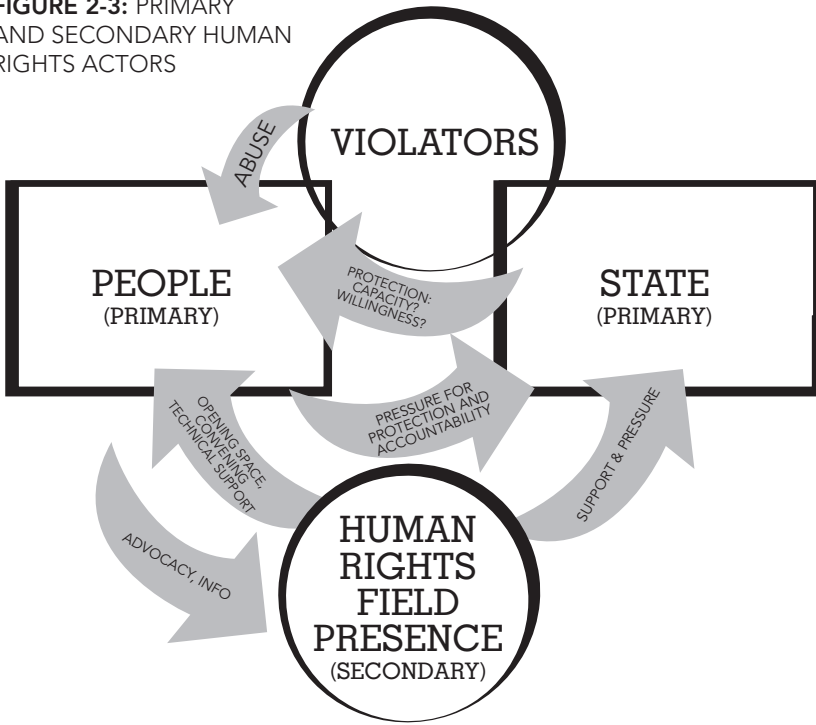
FIGURE 2-3: PRIMARY AND SECONDARY HUMAN RIGHTS ACTORS

VIOLATORS

ABUSE

PEOPLE
(PRIMARY)

STATE
(PRIMARY)

PROTECTION: CAPACITY? WILLINGNESS?

PRESSURE FOR PROTECTION AND ACCOUNTABILITY

OPENING SPACE, CONVENING TECHNICAL SUPPORT

SUPPORT & PRESSURE

ADVOCACY, INFO

HUMAN RIGHTS FIELD PRESENCE
(SECONDARY)